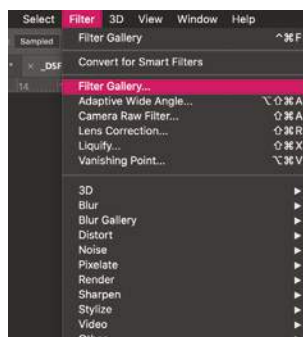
Select Filter 3D View Window Help

Sampled

_DSF

14

Filter Gallery ^⌘F

Convert for Smart Filters

Filter Gallery...

Adaptive Wide Angle... ⌥⇧⌘A

Camera Raw Filter... ⇧⌘A

Lens Correction... ⇧⌘R

Liquify... ⇧⌘X

Vanishing Point... ⌥⌘V

3D

Blur

Blur Gallery

Distort

Noise

Pixelate

Render

Sharpen

Stylize

Video

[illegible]